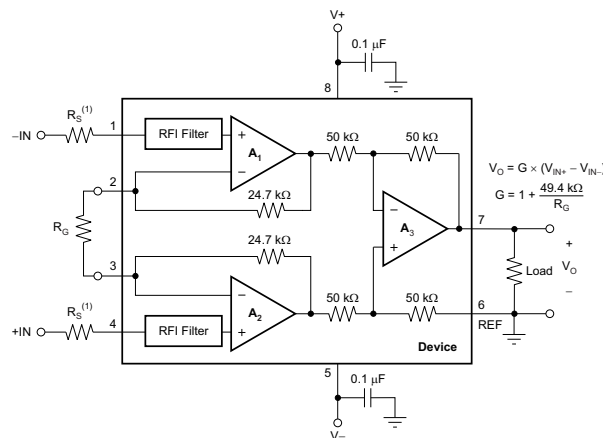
V+

0.1 μF

8

$R_S^{(1)}$

1

–IN

RFI Filter

+

–

$A_1$

50 kΩ

50 kΩ

$V_O = G \times (V_{IN+} - V_{IN-})$

$G = 1 + \frac{49.4 \text{ k}\Omega}{R_G}$

2

24.7 kΩ

$R_G$

–

+

$A_3$

7

24.7 kΩ

3

+

–

Load

$V_O$

–

+

$A_2$

50 kΩ

50 kΩ

6

$R_S^{(1)}$

4

+IN

RFI Filter

REF

Device

5

0.1 μF

V–